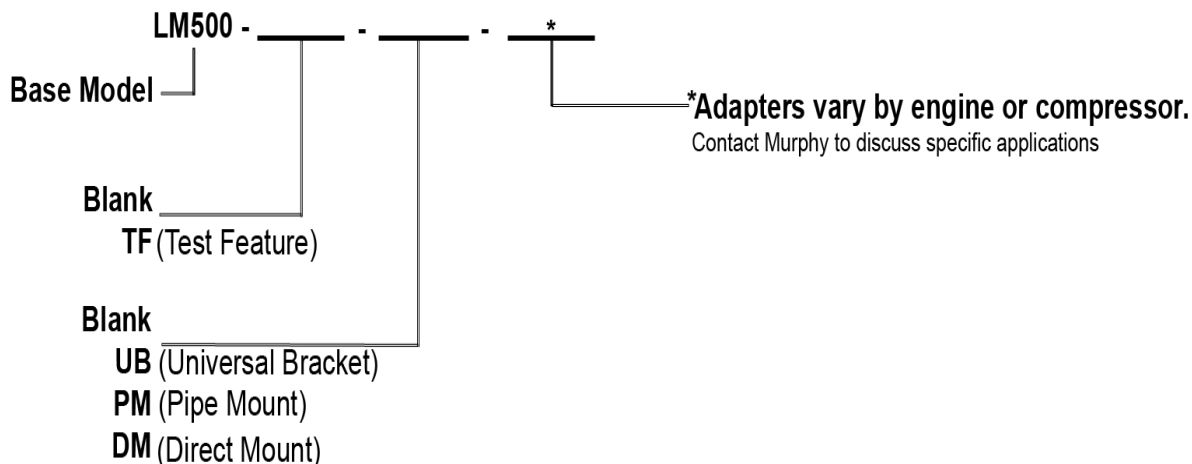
LM500 - ____ - ____ - *

Base Model

*Adapters vary by engine or compressor.
Contact Murphy to discuss specific applications

Blank
TF (Test Feature)

Blank
UB (Universal Bracket)
PM (Pipe Mount)
DM (Direct Mount)